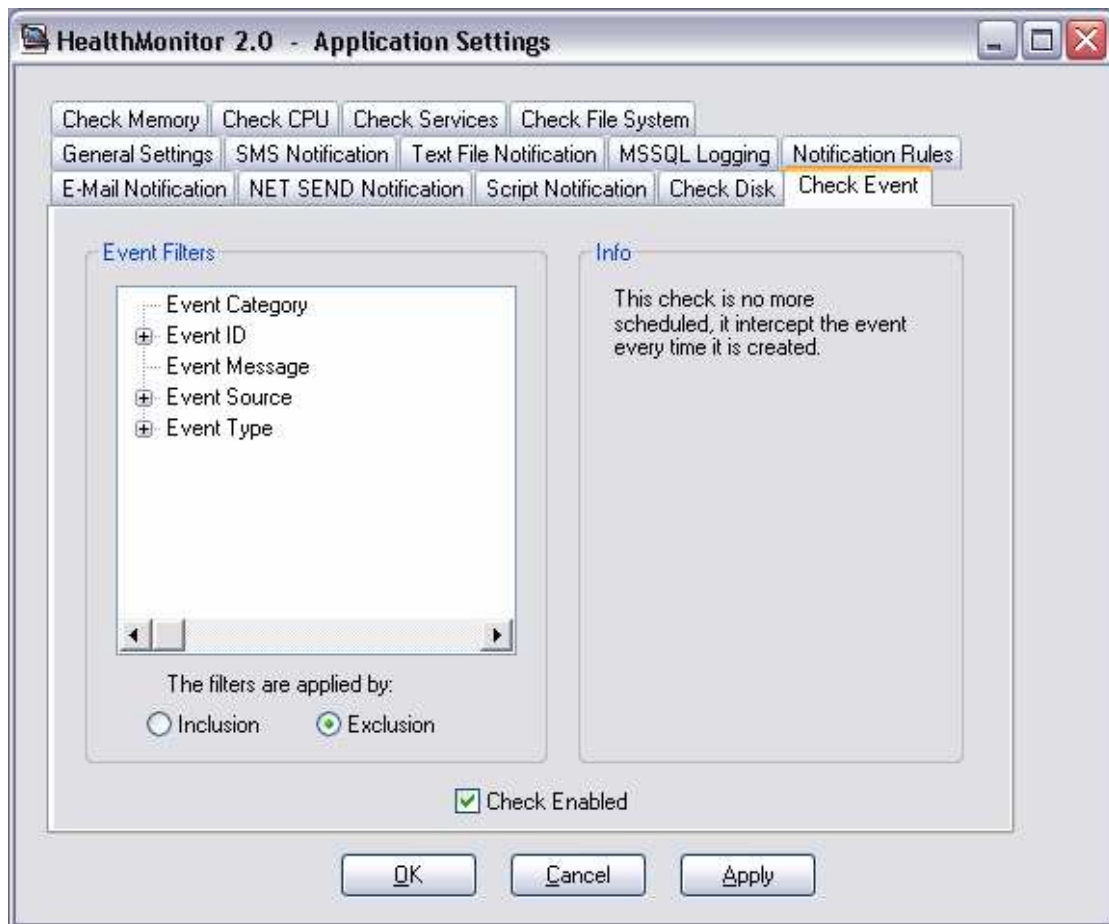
HealthMonitor 2.0 - Application Settings

Check Memory | Check CPU | Check Services | Check File System
General Settings | SMS Notification | Text File Notification | MSSQL Logging | Notification Rules
E-Mail Notification | NET SEND Notification | Script Notification | Check Disk | Check Event

Event Filters

Event Category
Event ID
Event Message
Event Source
Event Type

The filters are applied by:
Inclusion Exclusion

Info

This check is no more scheduled, it intercept the event every time it is created.

Check Enabled

OK Cancel Apply